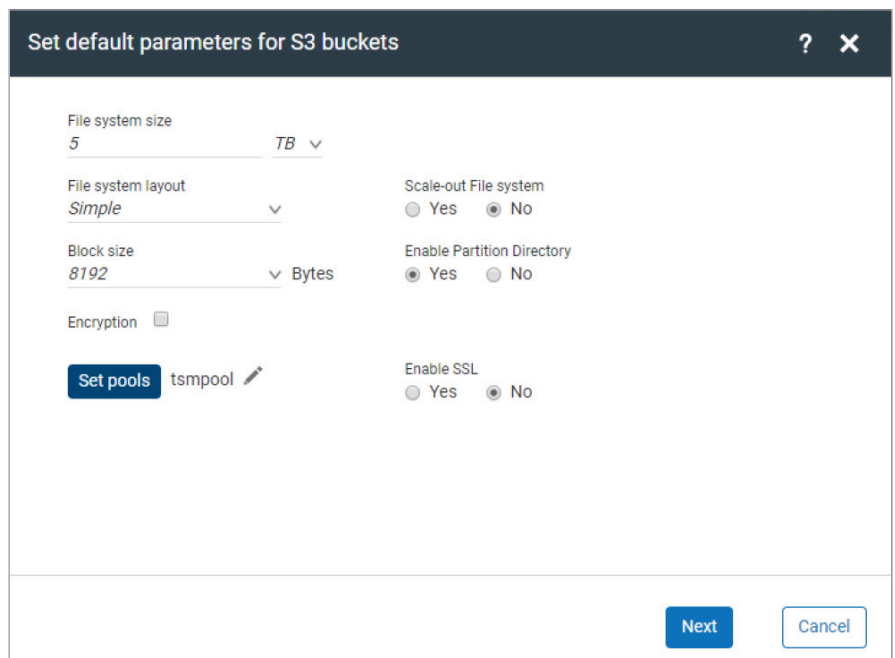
Set default parameters for S3 buckets

? ✕

File system size
5
TB

File system layout
Simple

Scale-out File system
Yes No

Block size
8192
Bytes

Enable Partition Directory
Yes No

Encryption

Set pools tsmpool

Enable SSL
Yes No

Next Cancel